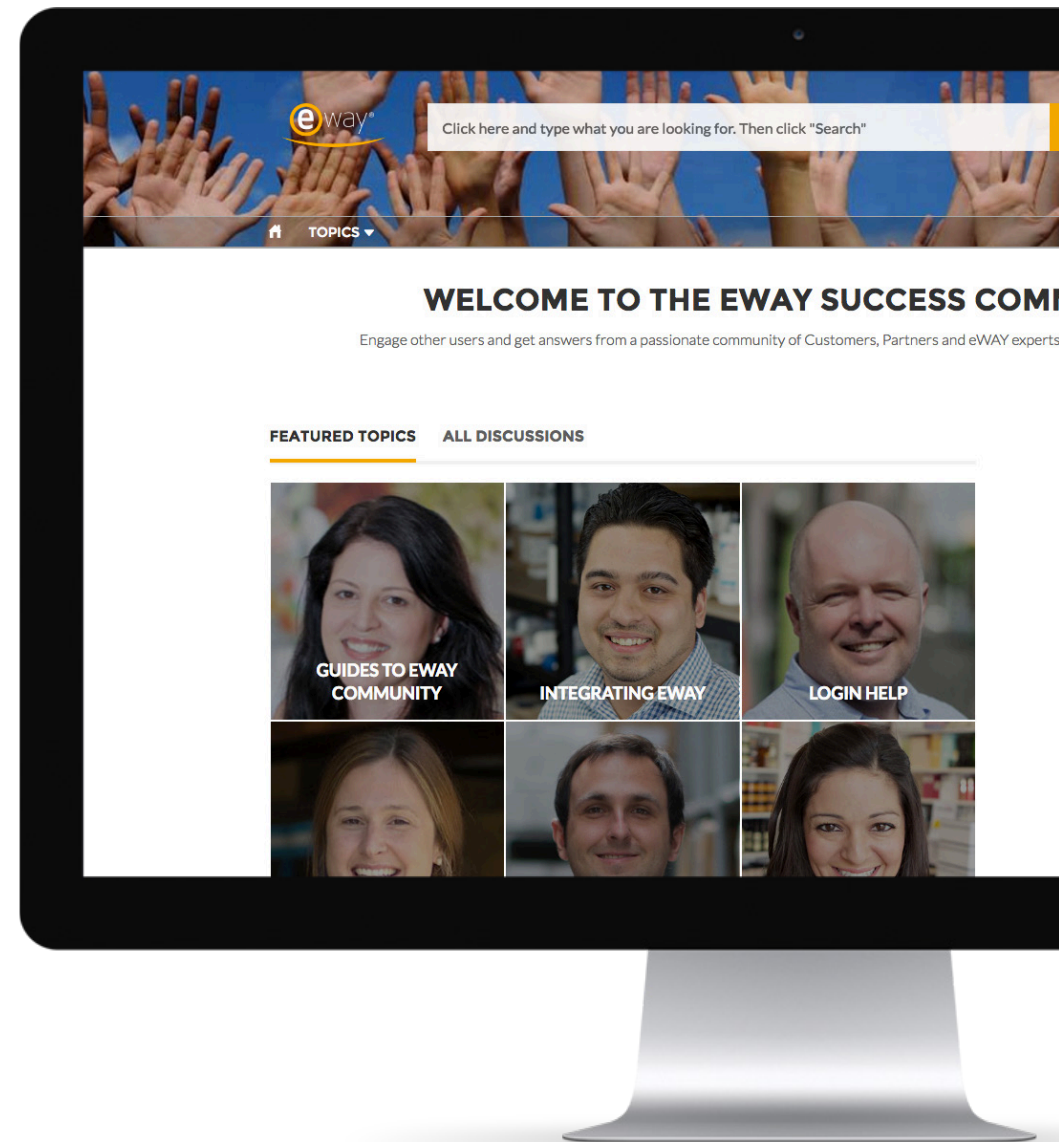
eway

Click here and type what you are looking for. Then click "Search"

TOPICS

WELCOME TO THE EWAY SUCCESS COM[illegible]

Engage other users and get answers from a passionate community of Customers, Partners and eWAY experts

FEATURED TOPICS ALL DISCUSSIONS

GUIDES TO EWAY COMMUNITY

INTEGRATING EWAY

LOGIN HELP